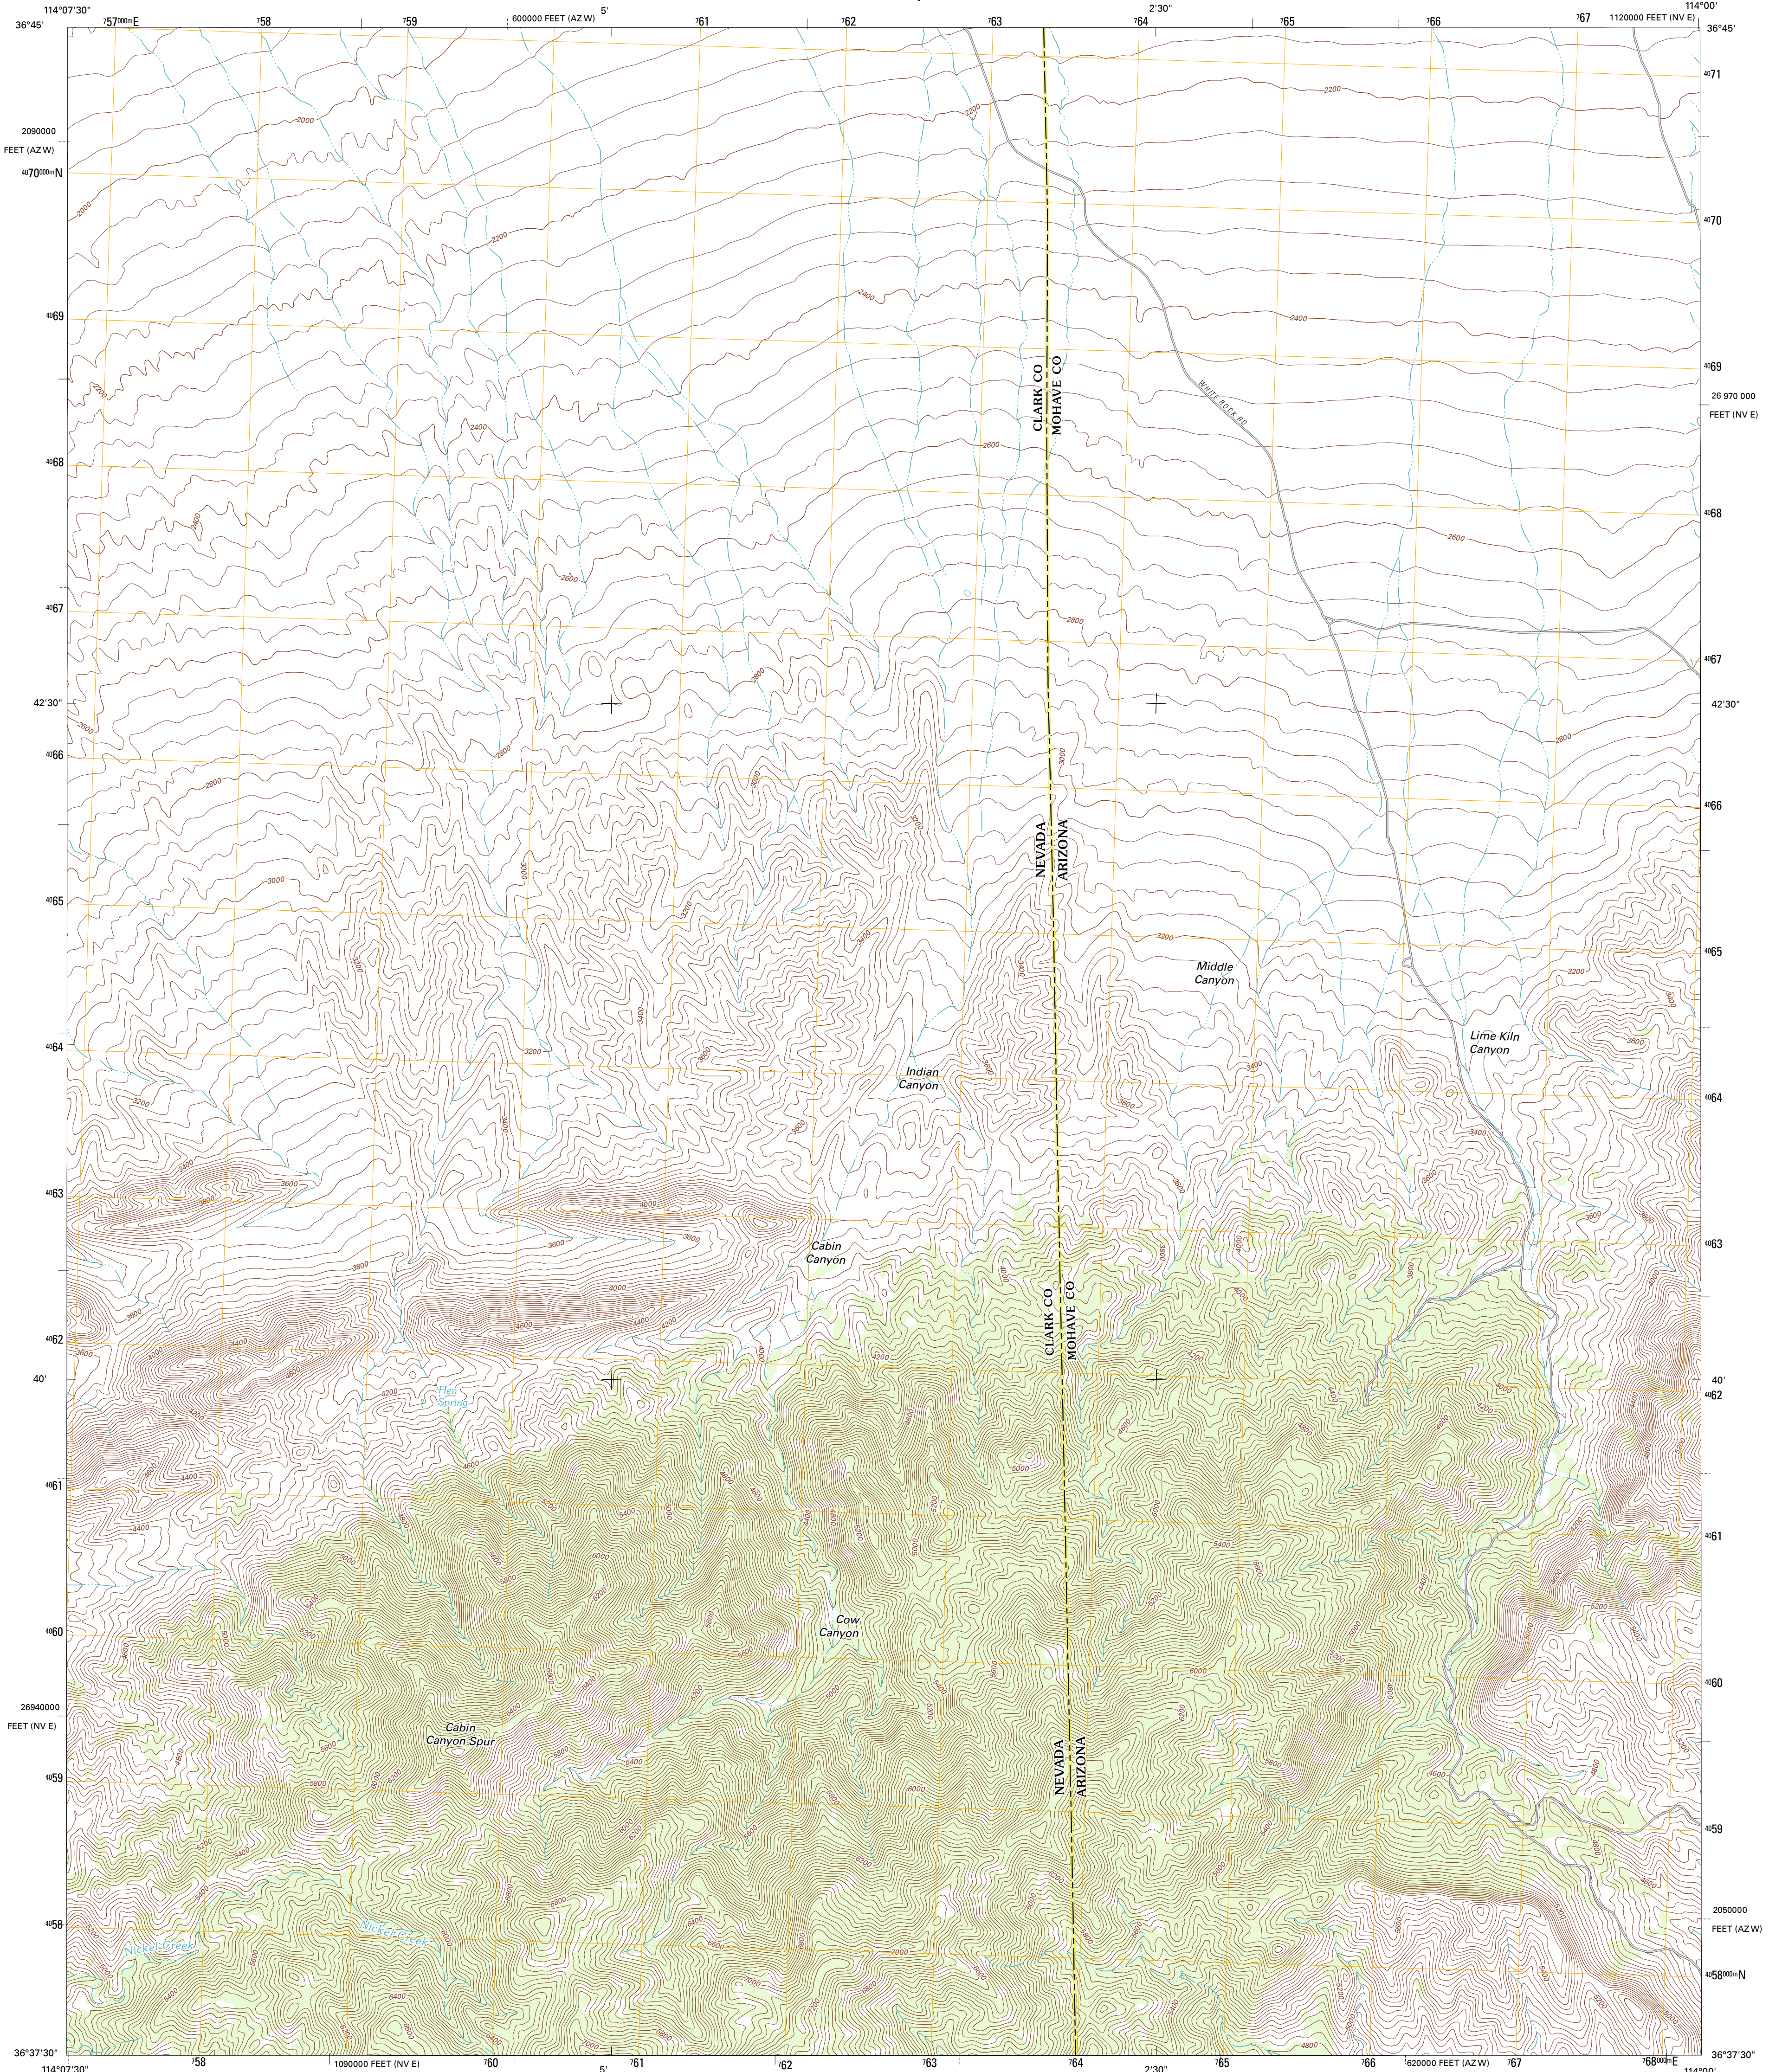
114°07'30"
36°45'
$^{2}57^{000m}$E
$^{2}58$
$^{2}59$
600000 FEET (AZ W)
5'
$^{2}61$
$^{2}62$
$^{2}63$
2'30"
$^{2}64$
$^{2}65$
$^{2}66$
$^{2}67$
1120000 FEET (NV E)
114°00'
36°45'

2090000 FEET (AZ W)
$^{40}70^{000m}$N
$^{40}71$
$^{40}70$
$^{40}69$
$^{40}69$
26 970 000 FEET (NV E)
$^{40}68$
$^{40}68$
$^{40}67$
$^{40}67$
42'30"
42'30"
$^{40}66$
$^{40}66$
$^{40}65$
$^{40}65$
$^{40}64$
$^{40}64$
$^{40}63$
$^{40}63$
$^{40}62$
40'
40'
$^{40}62$
$^{40}61$
$^{40}61$
$^{40}60$
$^{40}60$
26940000 FEET (NV E)
$^{40}59$
$^{40}59$
$^{40}58$
2050000 FEET (AZ W)
$^{40}58^{000m}$N

CLARK CO
MOHAVE CO
White Rock Rd
NEVADA
ARIZONA
Middle Canyon
Lime Kiln Canyon
Indian Canyon
Cabin Canyon
CLARK CO
MOHAVE CO
Hen Spring
Cow Canyon
Cabin Canyon Spur
NEVADA
ARIZONA
Nickel Creek

2000
2200
2400
2600
2800
3000
3200
3400
3600
3800
4000
4200
4400
4600
4800
5000
5200

36°37'30"
114°07'30"
$^{2}58$
1090000 FEET (NV E)
$^{2}60$
5'
$^{2}61$
$^{2}62$
$^{2}63$
$^{2}64$
2'30"
$^{2}65$
$^{2}66$
620000 FEET (AZ W)
$^{2}67$
$^{2}68^{000m}$E
36°37'30"
114°00'